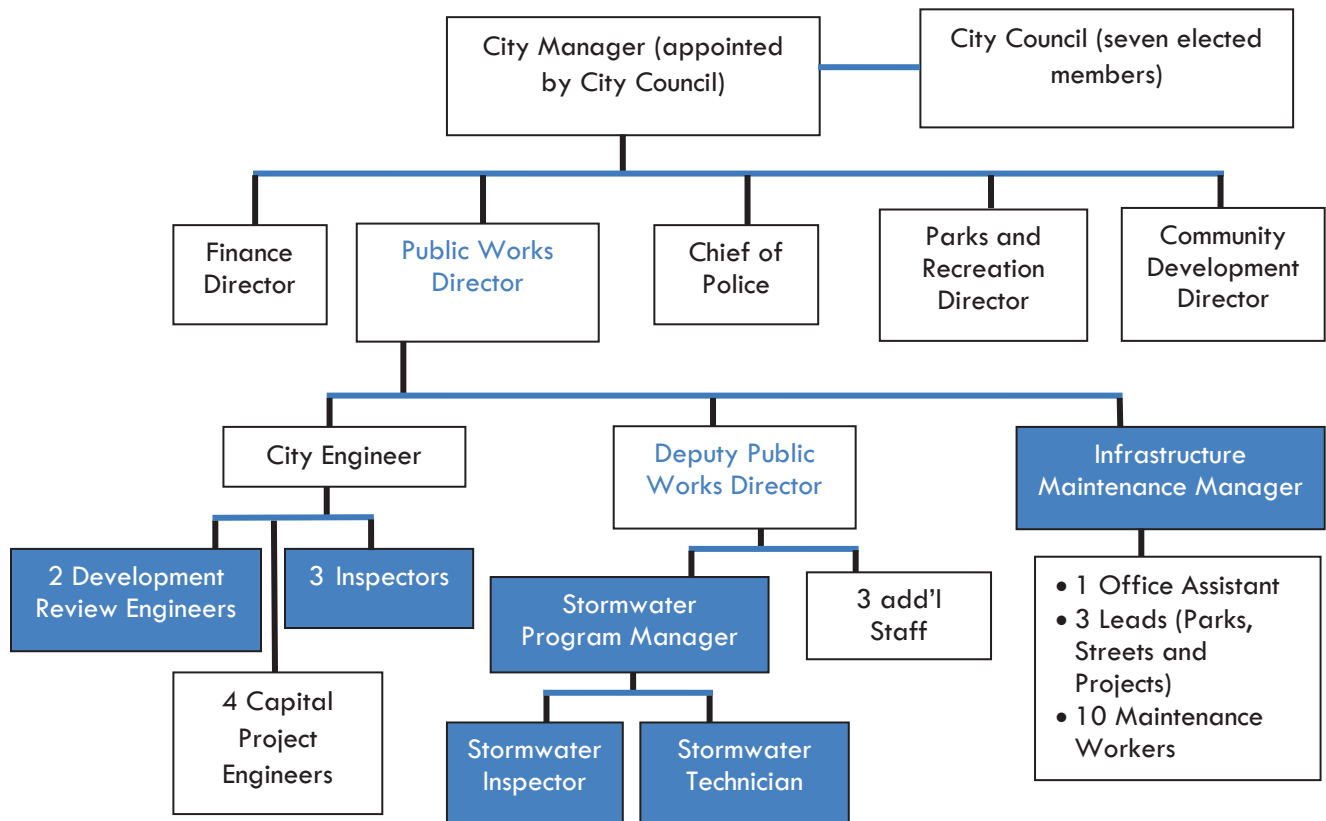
City Manager (appointed by City Council)

City Council (seven elected members)

Finance Director

Public Works Director

Chief of Police

Parks and Recreation Director

Community Development Director

City Engineer

Deputy Public Works Director

Infrastructure Maintenance Manager

2 Development Review Engineers

3 Inspectors

4 Capital Project Engineers

Stormwater Program Manager

3 add'l Staff

Stormwater Inspector

Stormwater Technician

• 1 Office Assistant
• 3 Leads (Parks, Streets and Projects)
• 10 Maintenance Workers